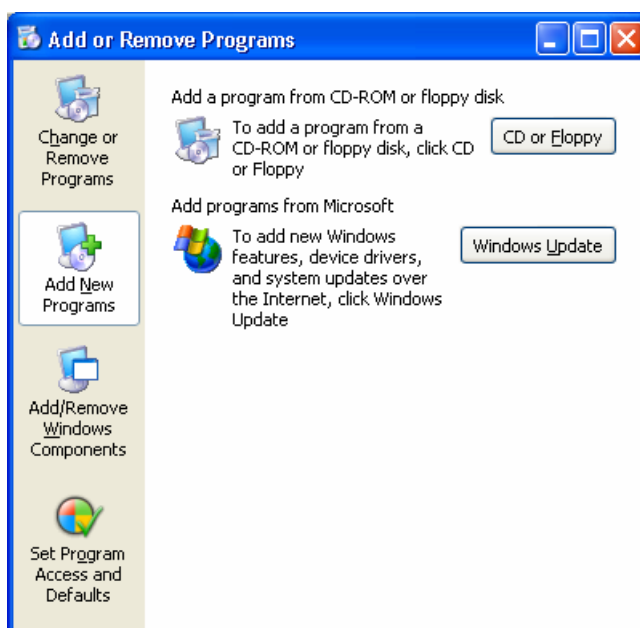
Add or Remove Programs

Change or Remove Programs

Add New Programs

Add/Remove Windows Components

Set Program Access and Defaults

Add a program from CD-ROM or floppy disk

To add a program from a CD-ROM or floppy disk, click CD or Floppy

CD or Floppy

Add programs from Microsoft

To add new Windows features, device drivers, and system updates over the Internet, click Windows Update

Windows Update